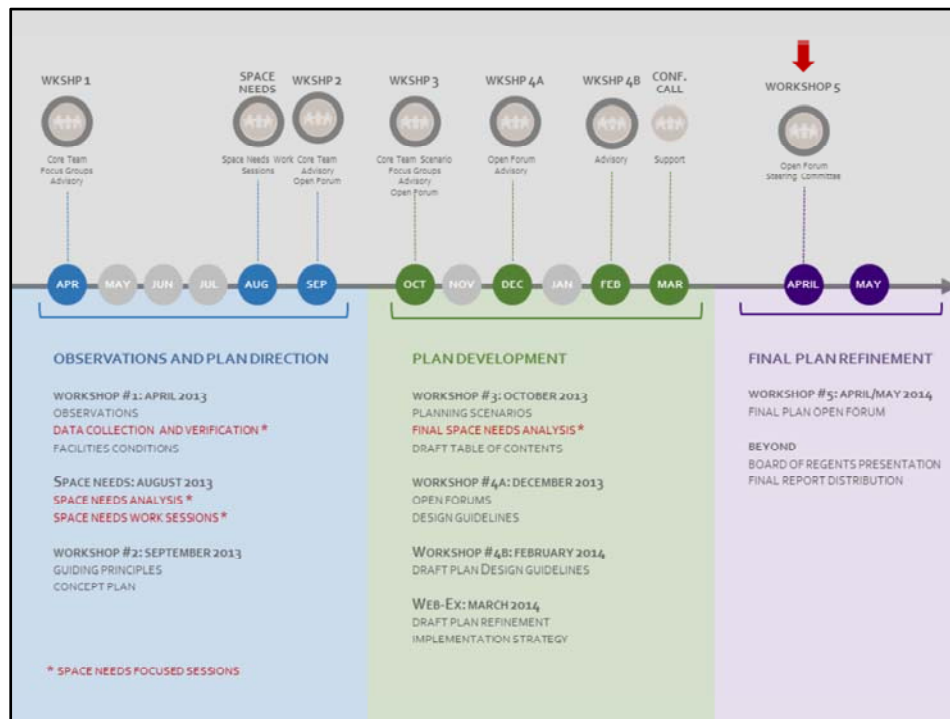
WKSHP 1

Core Team
Focus Groups
Advisory

SPACE NEEDS

Space Needs Work Sessions

WKSHP 2

Core Team
Advisory
Open Forum

WKSHP 3

Core Team Scenario
Focus Groups
Advisory
Open Forum

WKSHP 4A

Open Forum
Advisory

WKSHP 4B

Advisory

CONF. CALL

Support

WORKSHOP 5

Open Forum
Steering Committee

APR MAY JUN JUL AUG SEP OCT NOV DEC JAN FEB MAR APRIL MAY

OBSERVATIONS AND PLAN DIRECTION

WORKSHOP #1: APRIL 2013
OBSERVATIONS
DATA COLLECTION AND VERIFICATION *
FACILITIES CONDITIONS

SPACE NEEDS: AUGUST 2013
SPACE NEEDS ANALYSIS *
SPACE NEEDS WORK SESSIONS *

WORKSHOP #2: SEPTEMBER 2013
GUIDING PRINCIPLES
CONCEPT PLAN

* SPACE NEEDS FOCUSED SESSIONS

PLAN DEVELOPMENT

WORKSHOP #3: OCTOBER 2013
PLANNING SCENARIOS
FINAL SPACE NEEDS ANALYSIS *
DRAFT TABLE OF CONTENTS

WORKSHOP #4A: DECEMBER 2013
OPEN FORUMS
DESIGN GUIDELINES

WORKSHOP #4B: FEBRUARY 2014
DRAFT PLAN DESIGN GUIDELINES

WEB-EX: MARCH 2014
DRAFT PLAN REFINEMENT
IMPLEMENTATION STRATEGY

FINAL PLAN REFINEMENT

WORKSHOP #5: APRIL/MAY 2014
FINAL PLAN OPEN FORUM

BEYOND
BOARD OF REGENTS PRESENTATION
FINAL REPORT DISTRIBUTION